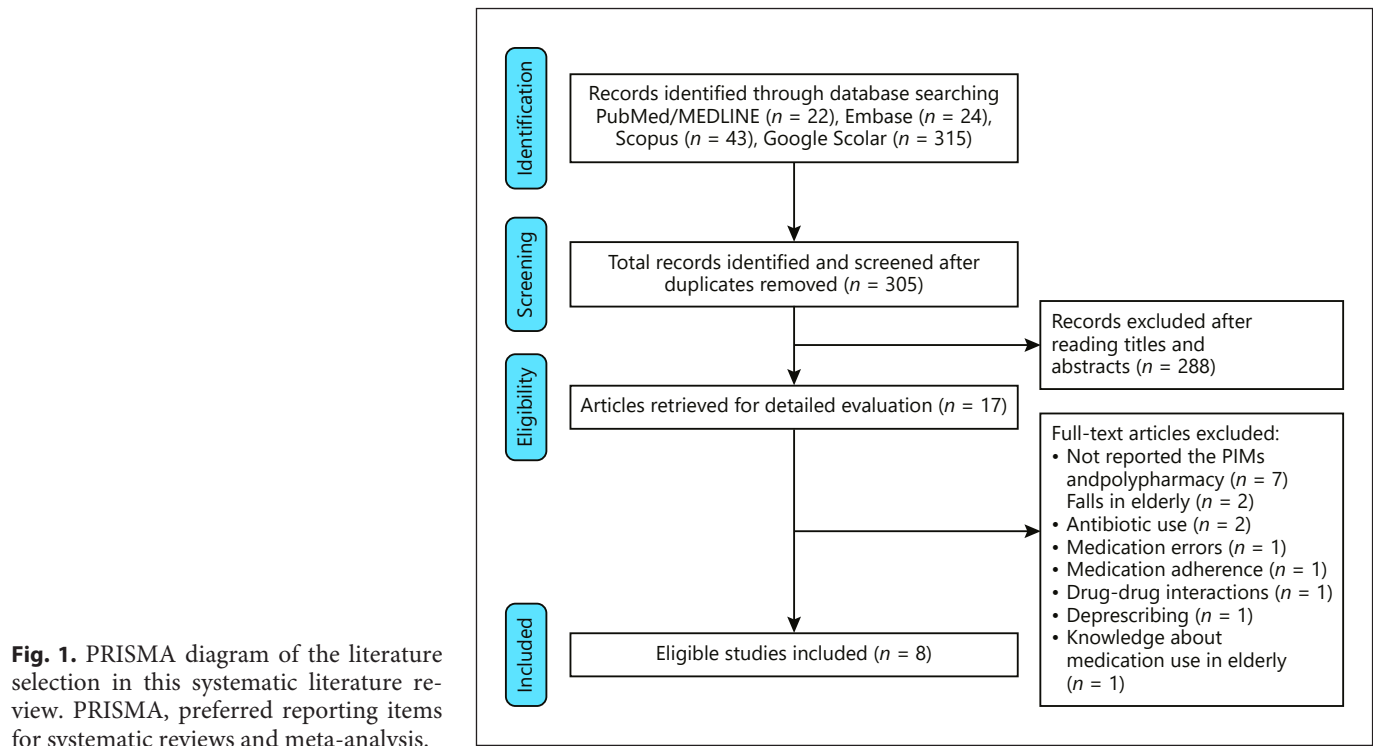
Identification

Records identified through database searching PubMed/MEDLINE ($n$ = 22), Embase ($n$ = 24), Scopus ($n$ = 43), Google Scolar ($n$ = 315)

Screening

Total records identified and screened after duplicates removed ($n$ = 305)

Records excluded after reading titles and abstracts ($n$ = 288)

Eligibility

Articles retrieved for detailed evaluation ($n$ = 17)

Full-text articles excluded:
• Not reported the PIMs andpolypharmacy ($n$ = 7) Falls in elderly ($n$ = 2)
• Antibiotic use ($n$ = 2)
• Medication errors ($n$ = 1)
• Medication adherence ($n$ = 1)
• Drug-drug interactions ($n$ = 1)
• Deprescribing ($n$ = 1)
• Knowledge about medication use in elderly ($n$ = 1)

Included

Eligible studies included ($n$ = 8)

**Fig. 1.** PRISMA diagram of the literature selection in this systematic literature review. PRISMA, preferred reporting items for systematic reviews and meta-analysis.